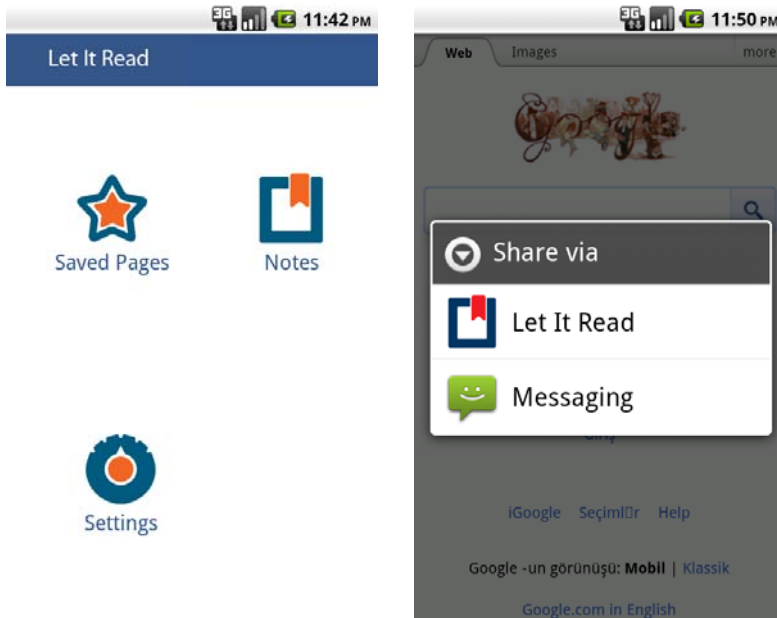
3G 11:42 PM
Let It Read
Saved Pages
Notes
Settings

3G 11:50 PM
Web
Images
more
Google
Share via
Let It Read
Messaging
Giriş
iGoogle Seçiml□r Help
Google -un görünüşü: Mobil | Klassik
Google.com in English